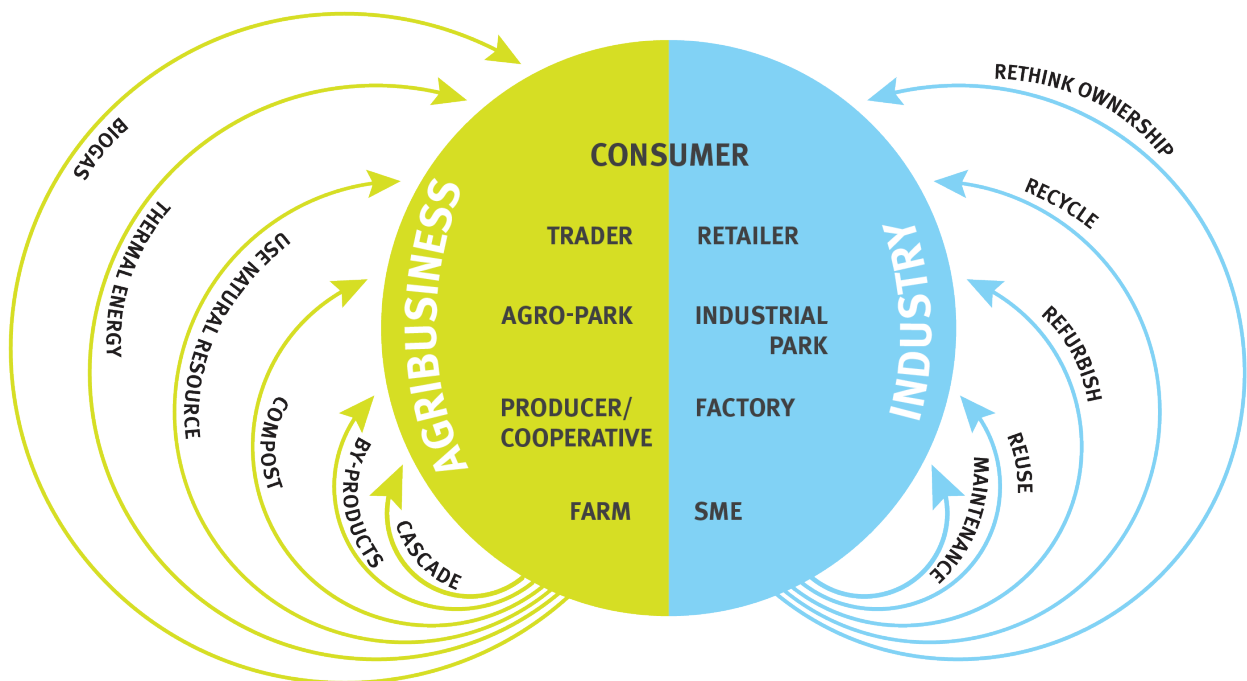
CONSUMER

AGRIBUSINESS

TRADER

AGRO-PARK

PRODUCER/ COOPERATIVE

FARM

INDUSTRY

RETAILER

INDUSTRIAL PARK

FACTORY

SME

BIOGAS

THERMAL ENERGY

USE NATURAL RESOURCE

COMPOST

BY-PRODUCTS

CASCADE

RETHINK OWNERSHIP

RECYCLE

REFURBISH

REUSE

MAINTENANCE